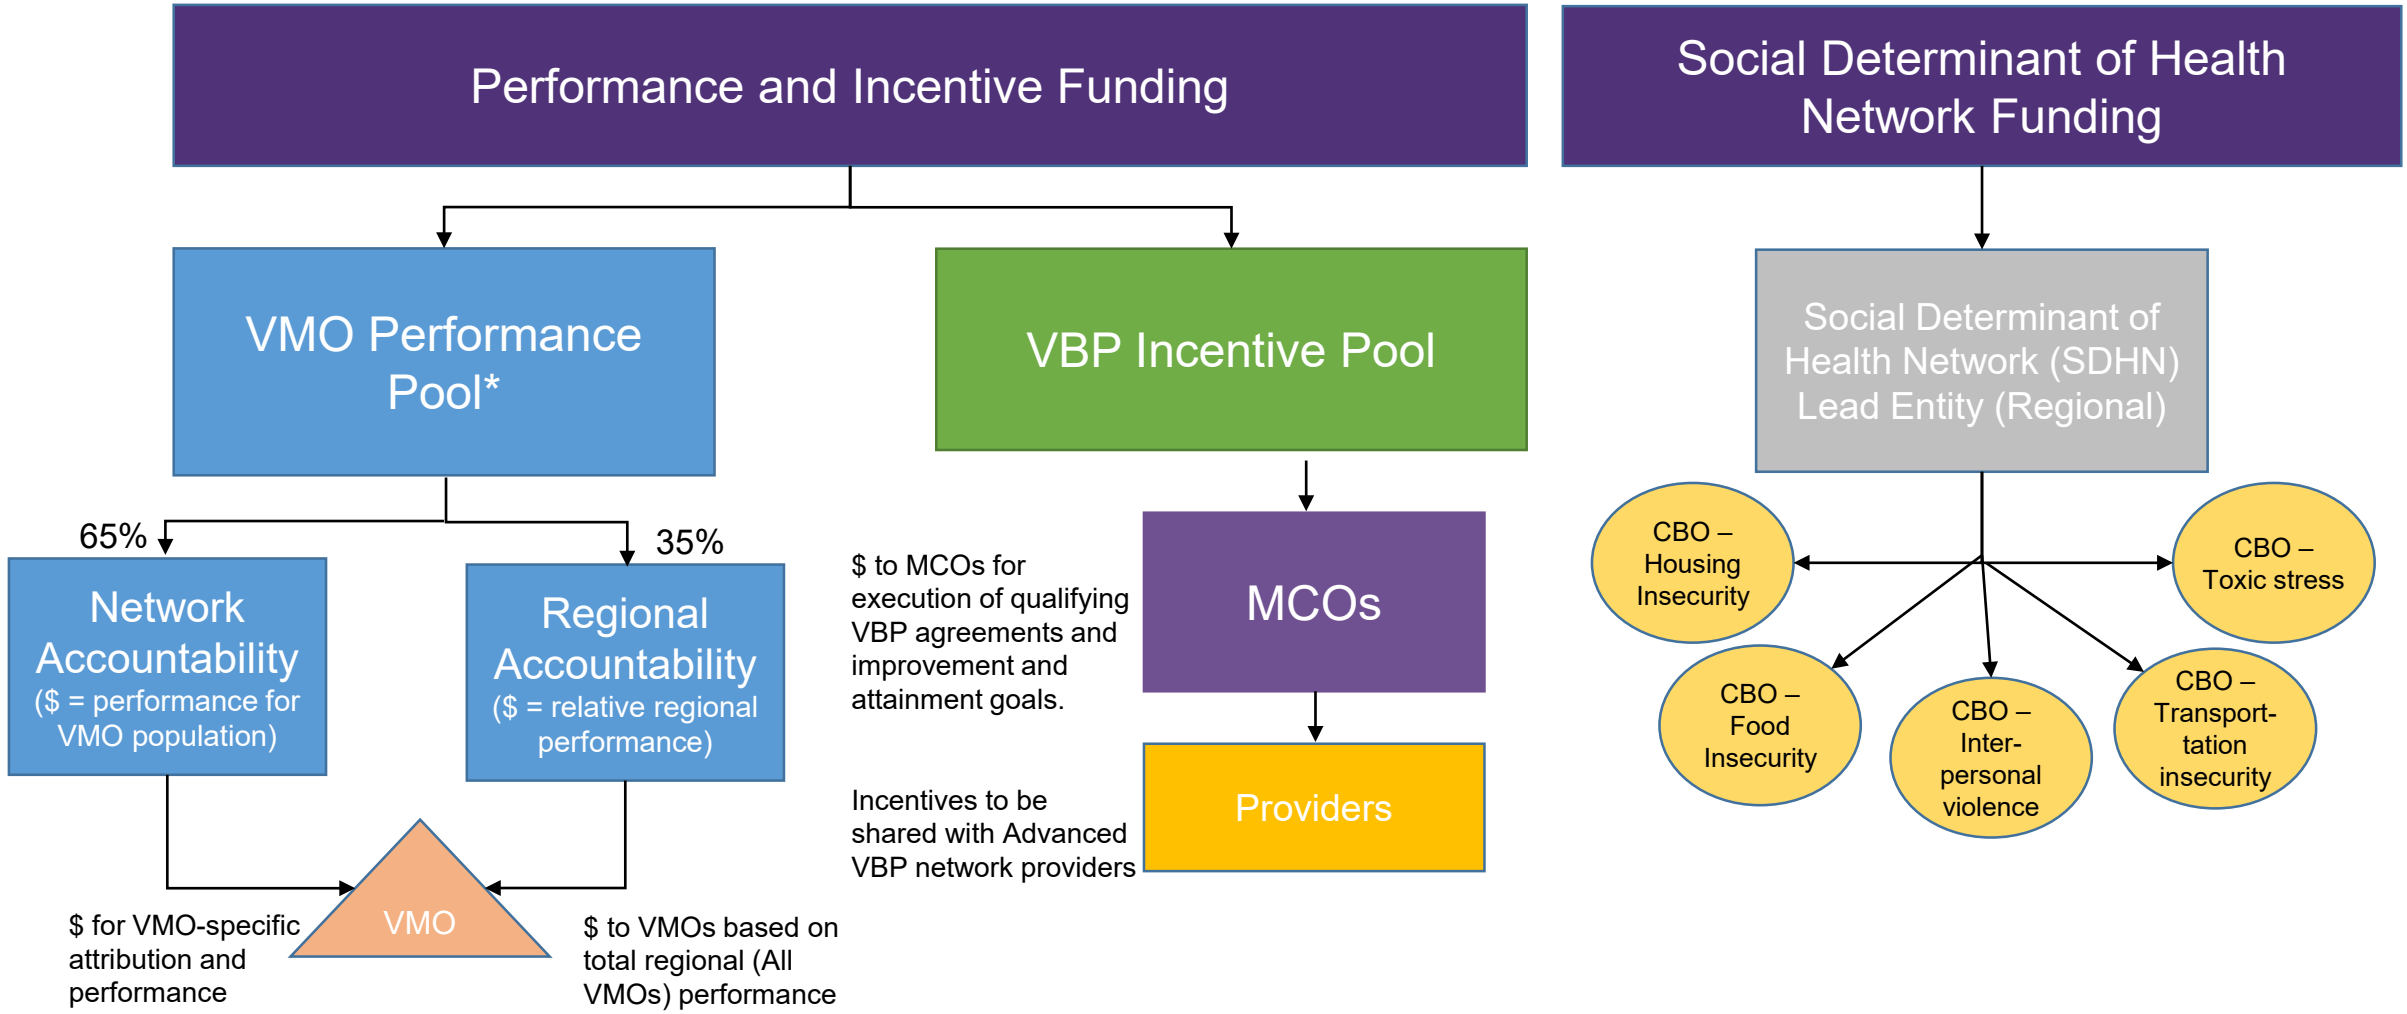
Performance and Incentive Funding

Social Determinant of Health Network Funding

VMO Performance Pool*

VBP Incentive Pool

Social Determinant of Health Network (SDHN) Lead Entity (Regional)

65%

35%

Network Accountability ($ = performance for VMO population)

Regional Accountability ($ = relative regional performance)

$ to MCOs for execution of qualifying VBP agreements and improvement and attainment goals.

MCOs

Providers

Incentives to be shared with Advanced VBP network providers

CBO – Housing Insecurity

CBO – Toxic stress

CBO – Food Insecurity

CBO – Inter-personal violence

CBO – Transport-tation insecurity

VMO

$ for VMO-specific attribution and performance

$ to VMOs based on total regional (All VMOs) performance